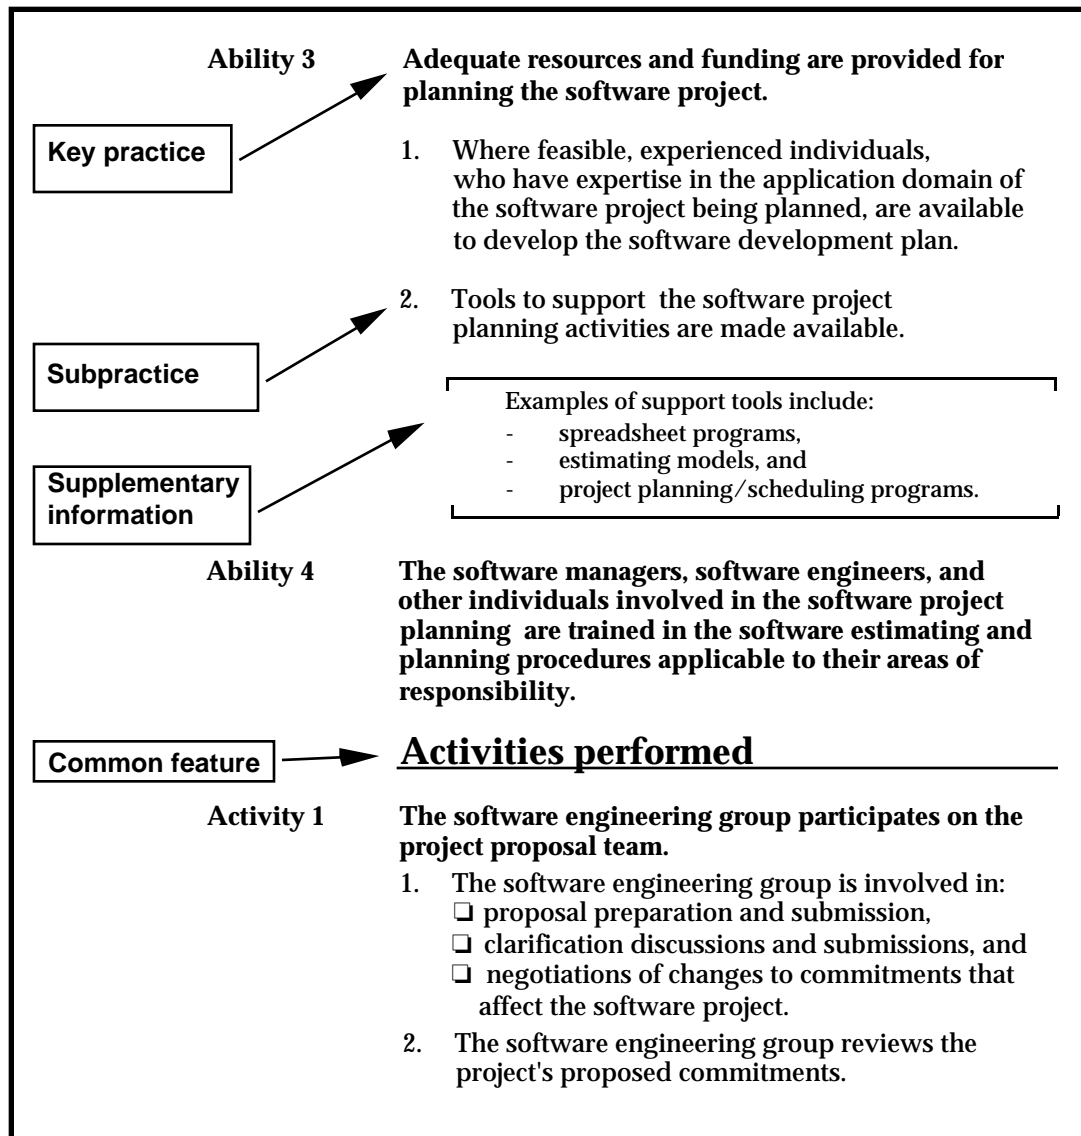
Ability 3

Adequate resources and funding are provided for planning the software project.

Key practice

1. Where feasible, experienced individuals, who have expertise in the application domain of the software project being planned, are available to develop the software development plan.

2. Tools to support the software project planning activities are made available.

Subpractice

Examples of support tools include:
- spreadsheet programs,
- estimating models, and
- project planning/scheduling programs.

Supplementary information

Ability 4

The software managers, software engineers, and other individuals involved in the software project planning are trained in the software estimating and planning procedures applicable to their areas of responsibility.

Common feature

Activities performed

Activity 1

The software engineering group participates on the project proposal team.

1. The software engineering group is involved in:
❏ proposal preparation and submission,
❏ clarification discussions and submissions, and
❏ negotiations of changes to commitments that affect the software project.

2. The software engineering group reviews the project's proposed commitments.